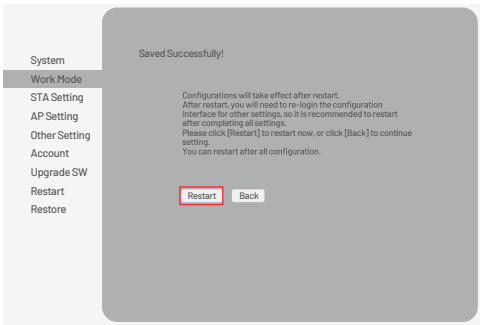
System
Work Mode
STA Setting
AP Setting
Other Setting
Account
Upgrade SW
Restart
Restore

Saved Successfully!

Configurations will take effect after restart.
After restart, you will need to re-login the configuration interface for other settings, so it is recommended to restart after completing all settings.
Please click [Restart] to restart now, or click [Back] to continue setting.
You can restart after all configuration.

Restart Back